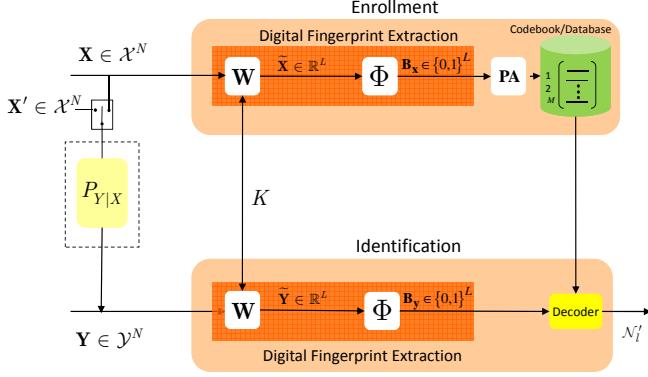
Enrollment

Digital Fingerprint Extraction

Codebook/Database

$\mathbf{X} \in \mathcal{X}^N$

$\mathbf{W}$

$\widetilde{\mathbf{X}} \in \mathbb{R}^L$

$\Phi$

$\mathbf{B_x} \in \{0,1\}^L$

PA

1
2
M

$\mathbf{X}' \in \mathcal{X}^N$

$P_{Y|X}$

$K$

Identification

$\mathbf{W}$

$\widetilde{\mathbf{Y}} \in \mathbb{R}^L$

$\Phi$

$\mathbf{B_y} \in \{0,1\}^L$

Decoder

$\mathcal{N}_l'$

$\mathbf{Y} \in \mathcal{Y}^N$

Digital Fingerprint Extraction